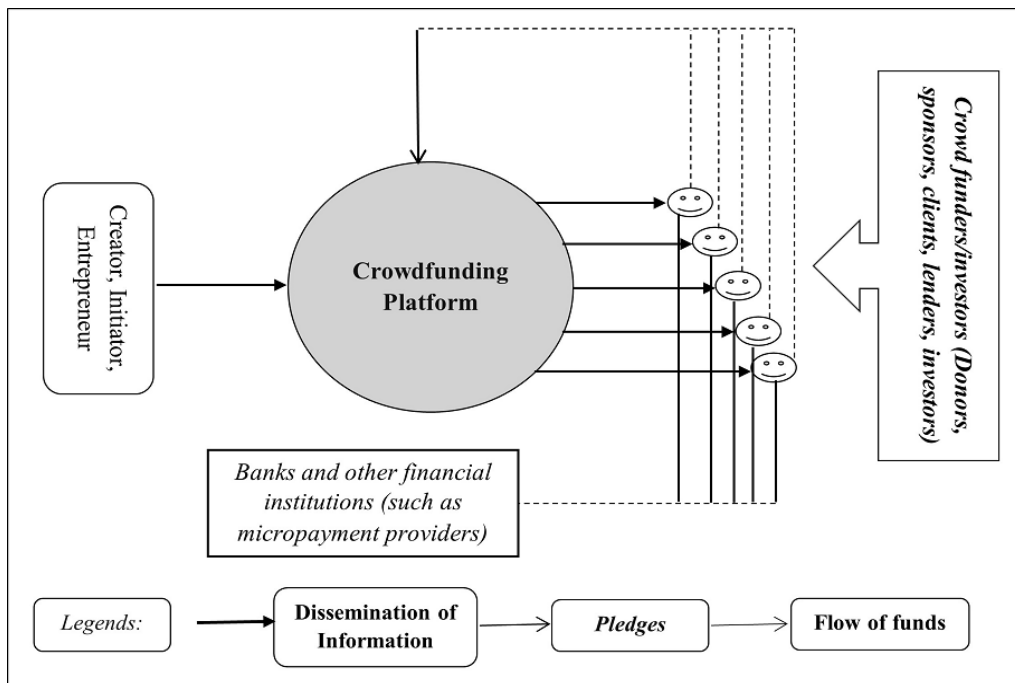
Creator, Initiator, Entrepreneur

Crowdfunding Platform

Crowd funders/investors (Donors, sponsors, clients, lenders, investors)

Banks and other financial institutions (such as micropayment providers)

Legends:

Dissemination of Information

Pledges

Flow of funds